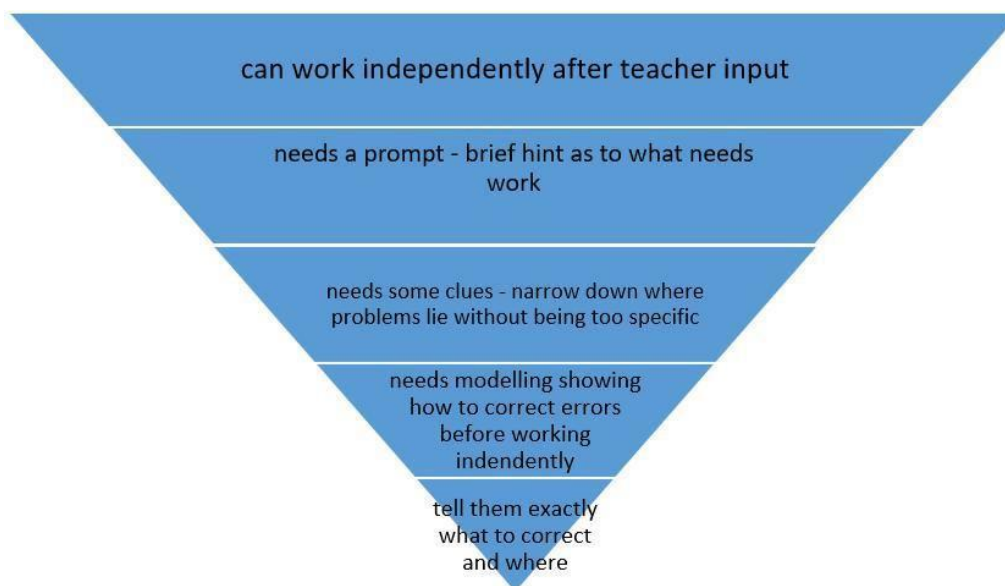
can work independently after teacher input

needs a prompt - brief hint as to what needs work

needs some clues - narrow down where problems lie without being too specific

needs modelling showing how to correct errors before working indendently

tell them exactly what to correct and where